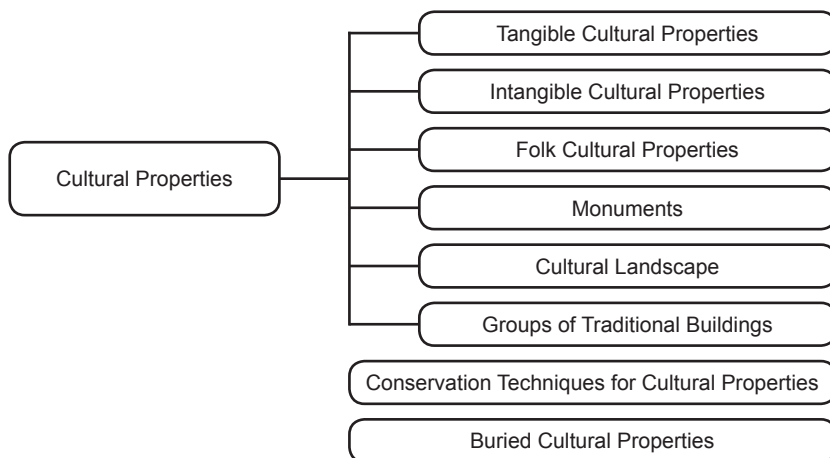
Cultural Properties

Tangible Cultural Properties

Intangible Cultural Properties

Folk Cultural Properties

Monuments

Cultural Landscape

Groups of Traditional Buildings

Conservation Techniques for Cultural Properties

Buried Cultural Properties